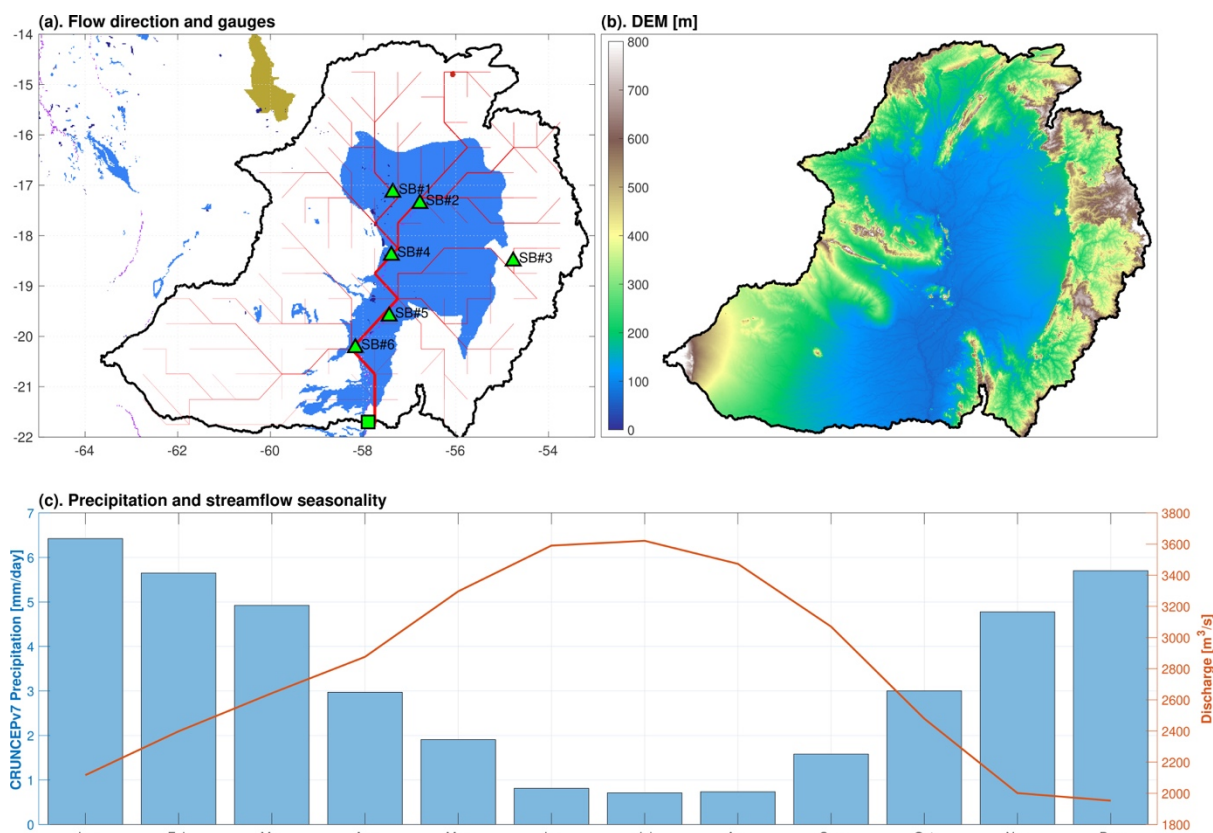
(a). Flow direction and gauges

-14
-15
-16
-17
-18
-19
-20
-21
-22

SB#1
SB#2
SB#3
SB#4
SB#5
SB#6

-64 -62 -60 -58 -56 -54

(b). DEM [m]

800
700
600
500
400
300
200
100
0

(c). Precipitation and streamflow seasonality

CRUNCEPv7 Precipitation [mm/day]

7
6
5
4
3
2
1
0

Discharge [$m^3/s$]

3800
3600
3400
3200
3000
2800
2600
2400
2200
2000
1800